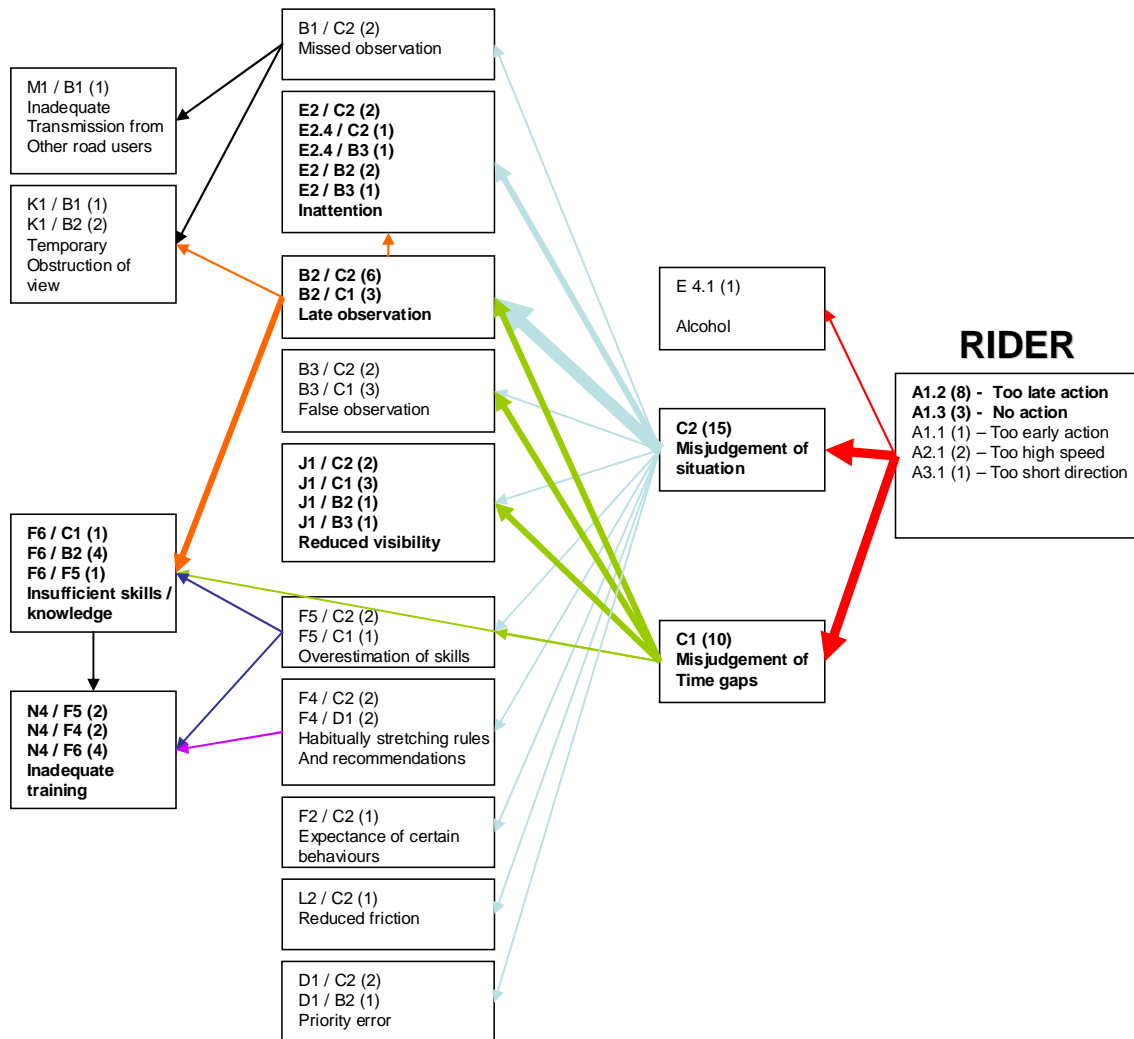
RIDER

A1.2 (8) - Too late action
A1.3 (3) - No action
A1.1 (1) – Too early action
A2.1 (2) – Too high speed
A3.1 (1) – Too short direction

E 4.1 (1)
Alcohol

C2 (15)
Misjudgement of situation

C1 (10)
Misjudgement of Time gaps

B1 / C2 (2)
Missed observation

E2 / C2 (2)
E2.4 / C2 (1)
E2.4 / B3 (1)
E2 / B2 (2)
E2 / B3 (1)
Inattention

B2 / C2 (6)
B2 / C1 (3)
Late observation

B3 / C2 (2)
B3 / C1 (3)
False observation

J1 / C2 (2)
J1 / C1 (3)
J1 / B2 (1)
J1 / B3 (1)
Reduced visibility

F5 / C2 (2)
F5 / C1 (1)
Overestimation of skills

F4 / C2 (2)
F4 / D1 (2)
Habitually stretching rules And recommendations

F2 / C2 (1)
Expectance of certain behaviours

L2 / C2 (1)
Reduced friction

D1 / C2 (2)
D1 / B2 (1)
Priority error

M1 / B1 (1)
Inadequate Transmission from Other road users

K1 / B1 (1)
K1 / B2 (2)
Temporary Obstruction of view

F6 / C1 (1)
F6 / B2 (4)
F6 / F5 (1)
Insufficient skills / knowledge

N4 / F5 (2)
N4 / F4 (2)
N4 / F6 (4)
Inadequate training